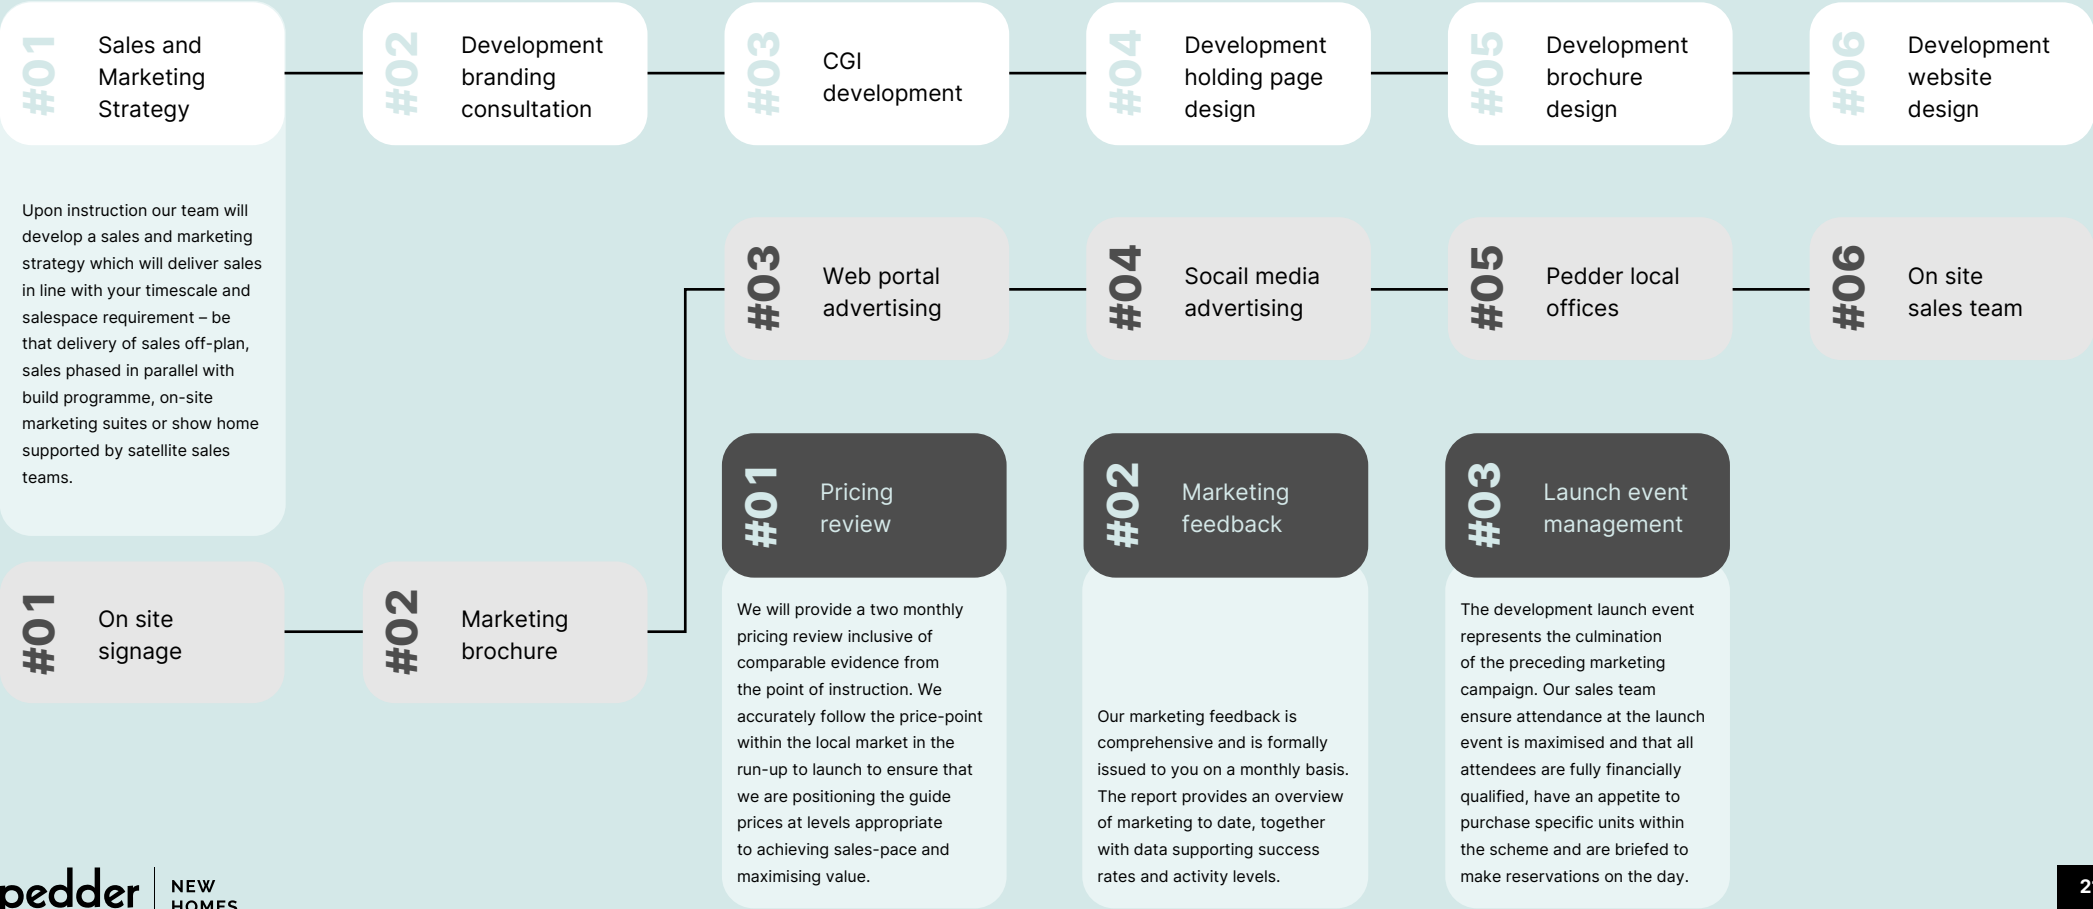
#01 Sales and Marketing Strategy

#02 Development branding consultation

#03 CGI development

#04 Development holding page design

#05 Development brochure design

#06 Development website design

Upon instruction our team will develop a sales and marketing strategy which will deliver sales in line with your timescale and salespace requirement – be that delivery of sales off-plan, sales phased in parallel with build programme, on-site marketing suites or show home supported by satellite sales teams.

#03 Web portal advertising

#04 Socail media advertising

#05 Pedder local offices

#06 On site sales team

#01 Pricing review

We will provide a two monthly pricing review inclusive of comparable evidence from the point of instruction. We accurately follow the price-point within the local market in the run-up to launch to ensure that we are positioning the guide prices at levels appropriate to achieving sales-pace and maximising value.

#02 Marketing feedback

Our marketing feedback is comprehensive and is formally issued to you on a monthly basis. The report provides an overview of marketing to date, together with data supporting success rates and activity levels.

#03 Launch event management

The development launch event represents the culmination of the preceding marketing campaign. Our sales team ensure attendance at the launch event is maximised and that all attendees are fully financially qualified, have an appetite to purchase specific units within the scheme and are briefed to make reservations on the day.

#01 On site signage

#02 Marketing brochure

pedder NEW HOMES

2